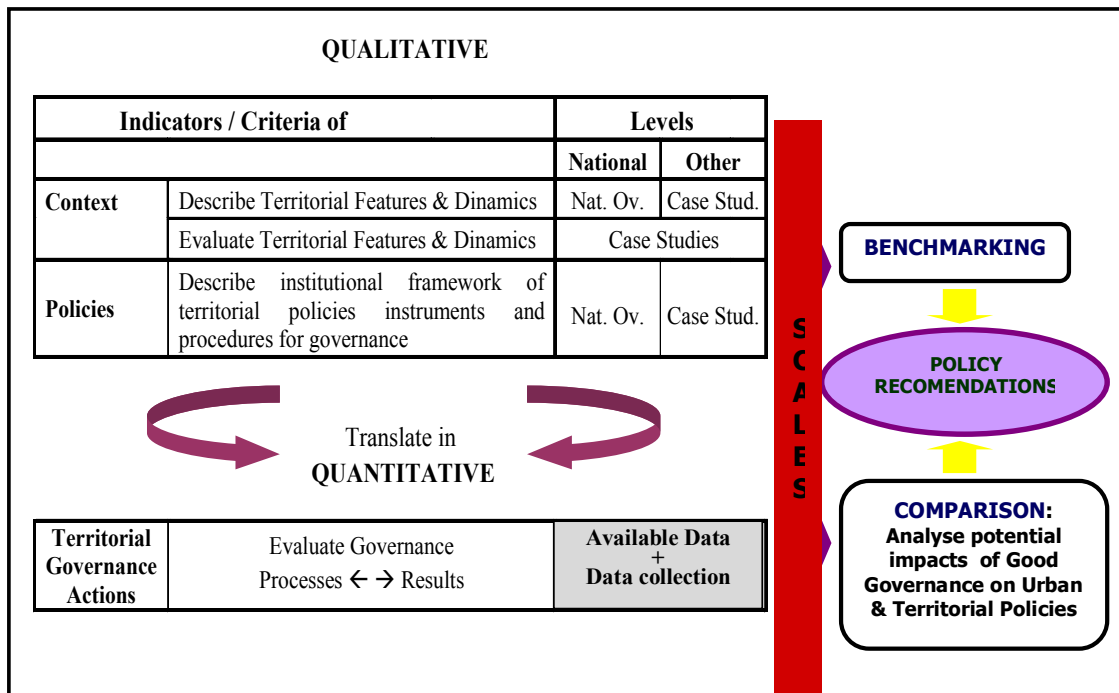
QUALITATIVE

| Indicators / Criteria of | | Levels | |
|---|---|---|---|
| | | National | Other |
| Context | Describe Territorial Features & Dinamics | Nat. Ov. | Case Stud. |
| | Evaluate Territorial Features & Dinamics | Case Studies | |
| Policies | Describe institutional framework of territorial policies instruments and procedures for governance | Nat. Ov. | Case Stud. |

Translate in QUANTITATIVE

| Territorial Governance Actions | Evaluate Governance Processes ← → Results | Available Data + Data collection |
|---|---|---|

SCALES

BENCHMARKING

POLICY RECOMENDATIONS

COMPARISON: Analyse potential impacts of Good Governance on Urban & Territorial Policies